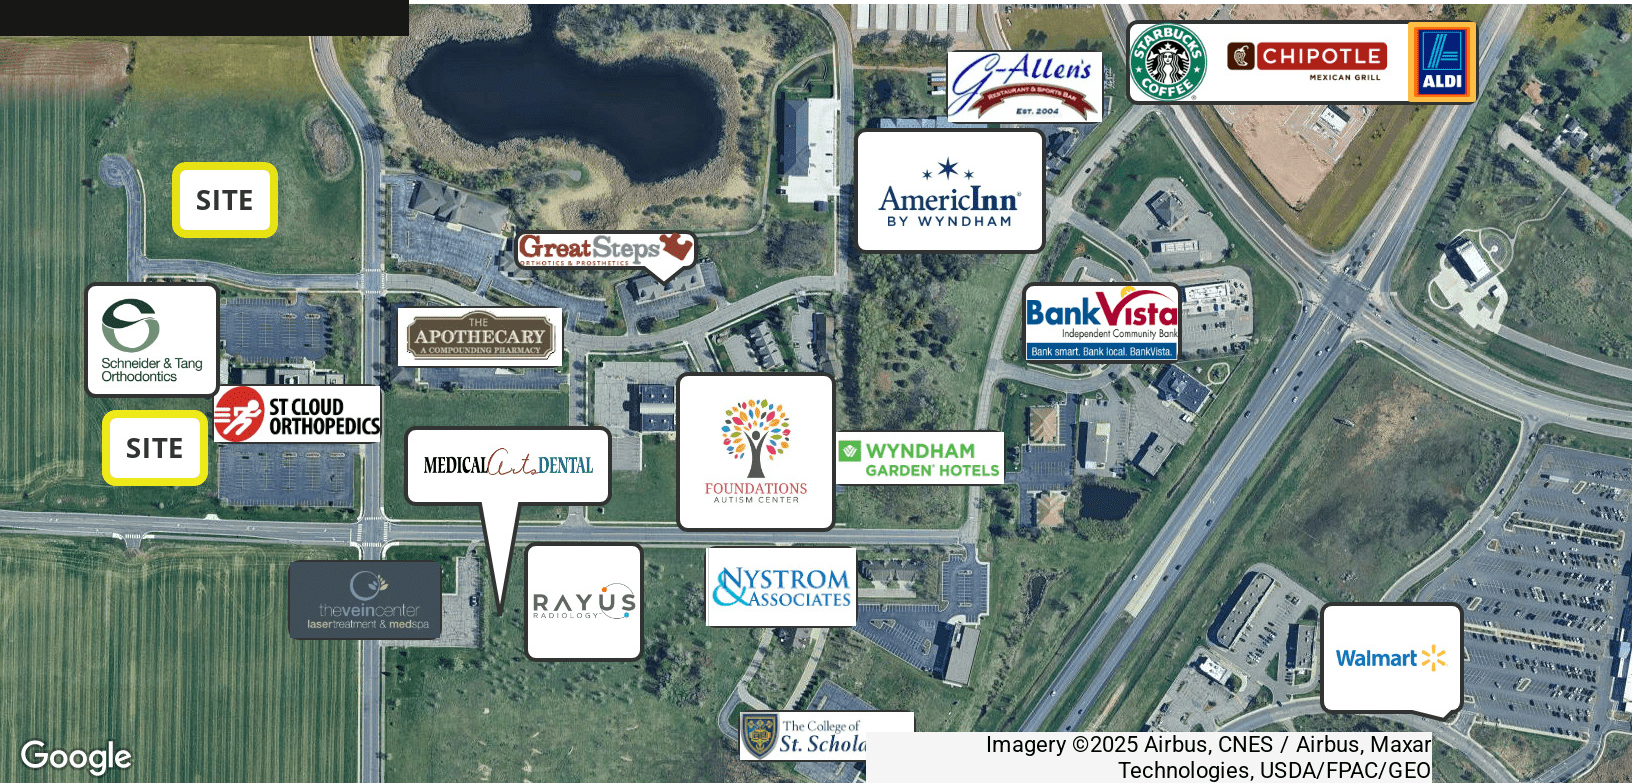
G-Allen's
RESTAURANT & SPORTS BAR
EST. 2004

STARBUCKS COFFEE

CHIPOTLE
MEXICAN GRILL

ALDI

SITE

AmericInn
BY WYNDHAM

GreatSteps
ORTHOTICS & PROSTHETICS

Schneider & Tang Orthodontics

THE APOTHECARY
A COMPOUNDING PHARMACY

BankVista
Independent Community Bank
Bank smart. Bank local. BankVista.

ST CLOUD ORTHOPEDICS

SITE

MEDICAL Arts DENTAL

FOUNDATIONS
AUTISM CENTER

WYNDHAM
GARDEN HOTELS

theveincenter
laser treatment & medspa

RAYUS
RADIOLOGY

NYSTROM & ASSOCIATES

Walmart

The College of St. Schola

Google

Imagery ©2025 Airbus, CNES / Airbus, Maxar Technologies, USDA/FPAC/GEO